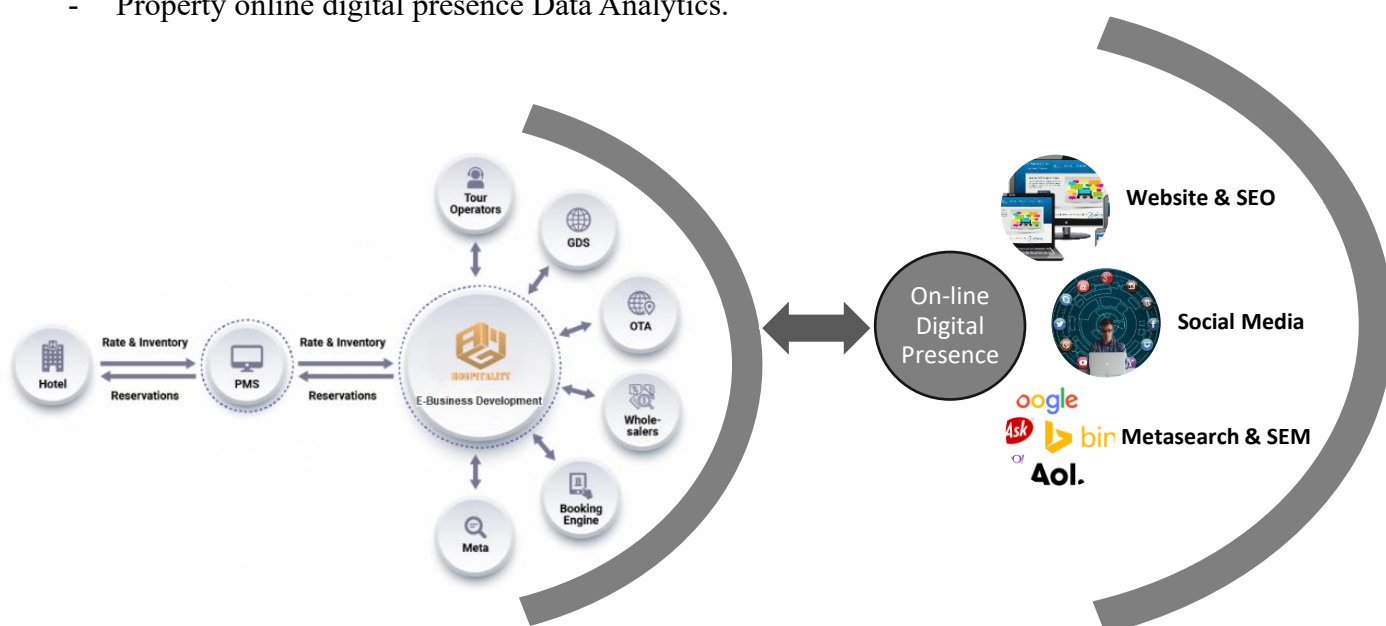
- Property online digital presence Data Analytics.

Tour Operators

GDS

OTA

Whole-salers

Booking Engine

Meta

Hotel

Rate & Inventory

Reservations

PMS

Rate & Inventory

Reservations

HOSPITALITY

E-Business Development

On-line Digital Presence

Website & SEO

Social Media

oogle

Ask

bin

Metasearch & SEM

Aol.